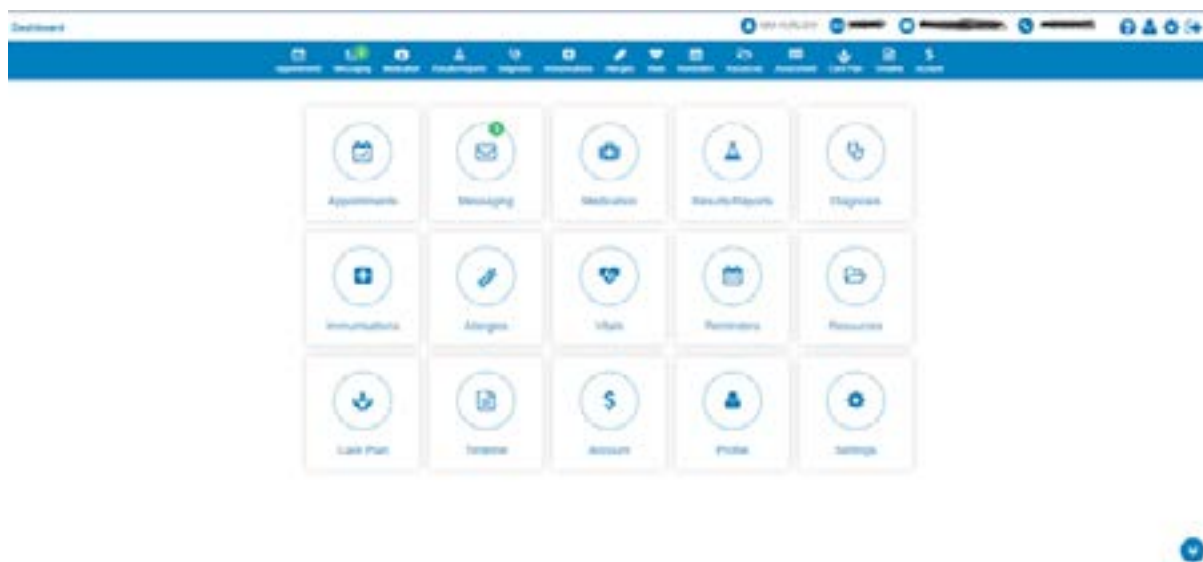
Dashboard

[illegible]

Appointments Messaging Medication Results/Reports Diagnoses Immunizations Allergies Vitals Reminders Resources Assessment Care Plan Timeline Account

Appointments

1

Messaging

Medication

Results/Reports

Diagnoses

Immunizations

Allergies

Vitals

Reminders

Resources

Care Plan

Timeline

Account

Profile

Settings